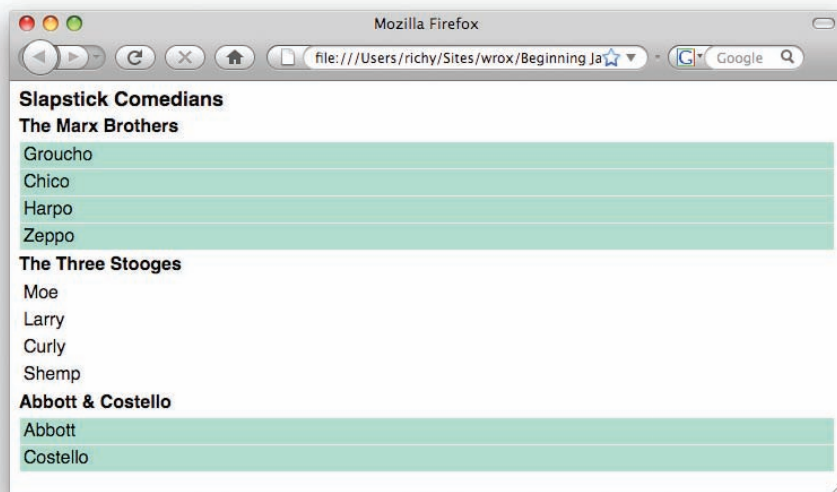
Mozilla Firefox

file:///Users/richy/Sites/wrox/Beginning Ja

Google

Slapstick Comedians

The Marx Brothers

Groucho

Chico

Harpo

Zeppo

The Three Stooges

Moe

Larry

Curly

Shemp

Abbott & Costello

Abbott

Costello